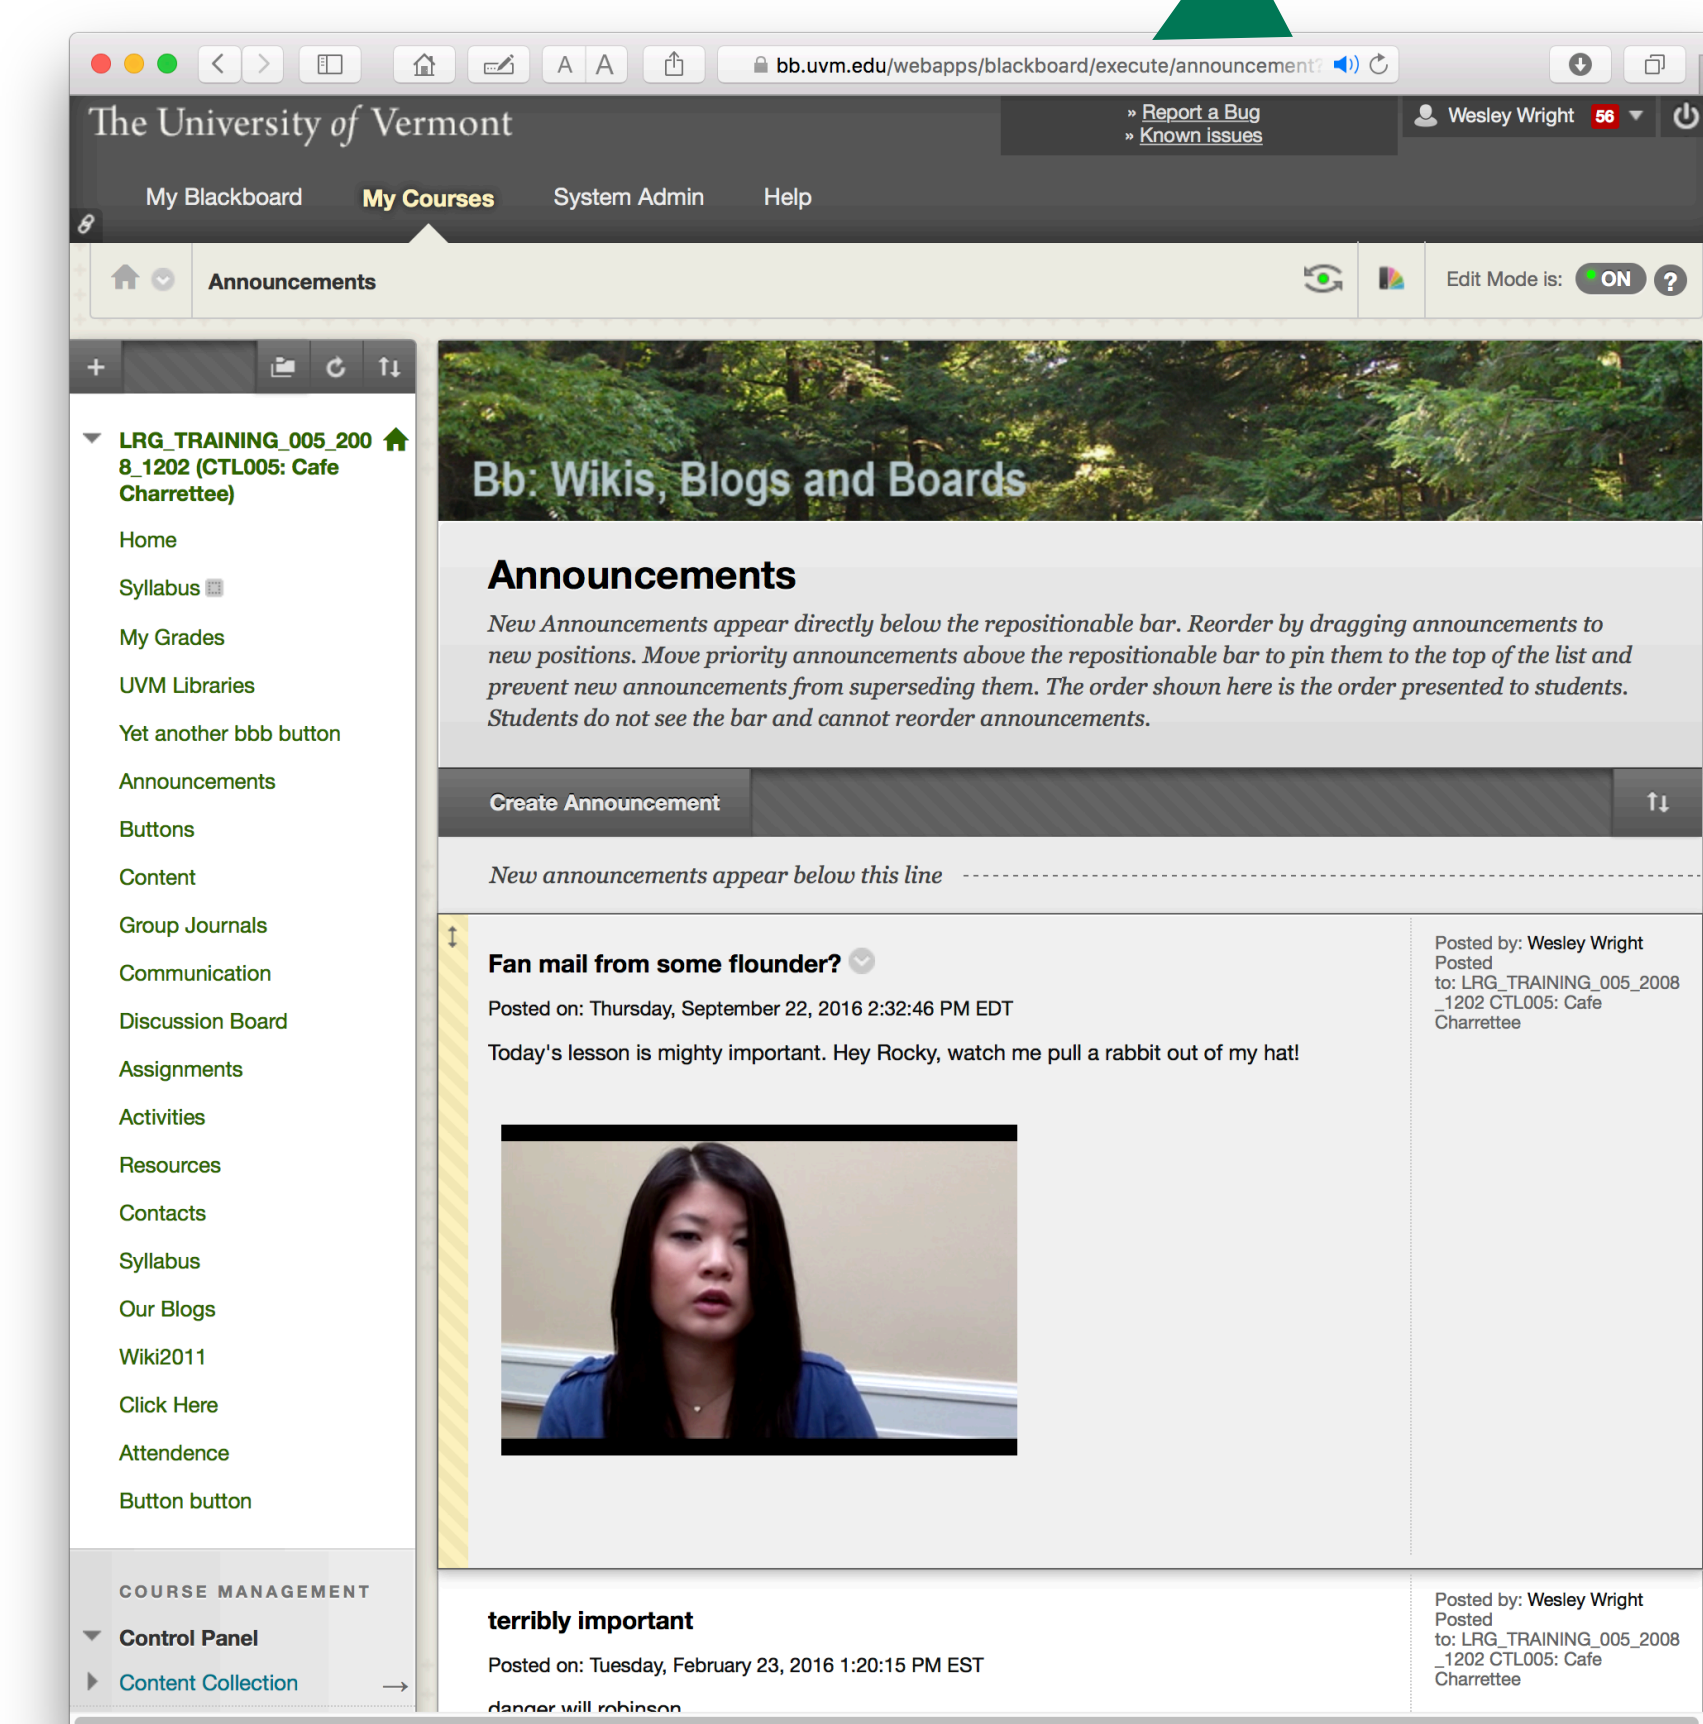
bb.uvm.edu/webapps/blackboard/execute/announcement

The University of Vermont

» Report a Bug
» Known issues

Wesley Wright 56

My Blackboard
My Courses
System Admin
Help

Announcements

Edit Mode is: ON

LRG_TRAINING_005_2008_1202 (CTL005: Cafe Charrettee)

Home
Syllabus
My Grades
UVM Libraries
Yet another bbb button
Announcements
Buttons
Content
Group Journals
Communication
Discussion Board
Assignments
Activities
Resources
Contacts
Syllabus
Our Blogs
Wiki2011
Click Here
Attendence
Button button

COURSE MANAGEMENT
Control Panel
Content Collection

Bb: Wikis, Blogs and Boards

Announcements

New Announcements appear directly below the repositionable bar. Reorder by dragging announcements to new positions. Move priority announcements above the repositionable bar to pin them to the top of the list and prevent new announcements from superseding them. The order shown here is the order presented to students. Students do not see the bar and cannot reorder announcements.

Create Announcement

New announcements appear below this line

Fan mail from some flounder?

Posted on: Thursday, September 22, 2016 2:32:46 PM EDT

Today's lesson is mighty important. Hey Rocky, watch me pull a rabbit out of my hat!

Posted by: Wesley Wright
Posted to: LRG_TRAINING_005_2008_1202 CTL005: Cafe Charrettee

terribly important

Posted on: Tuesday, February 23, 2016 1:20:15 PM EST

danger will robinson

Posted by: Wesley Wright
Posted to: LRG_TRAINING_005_2008_1202 CTL005: Cafe Charrettee